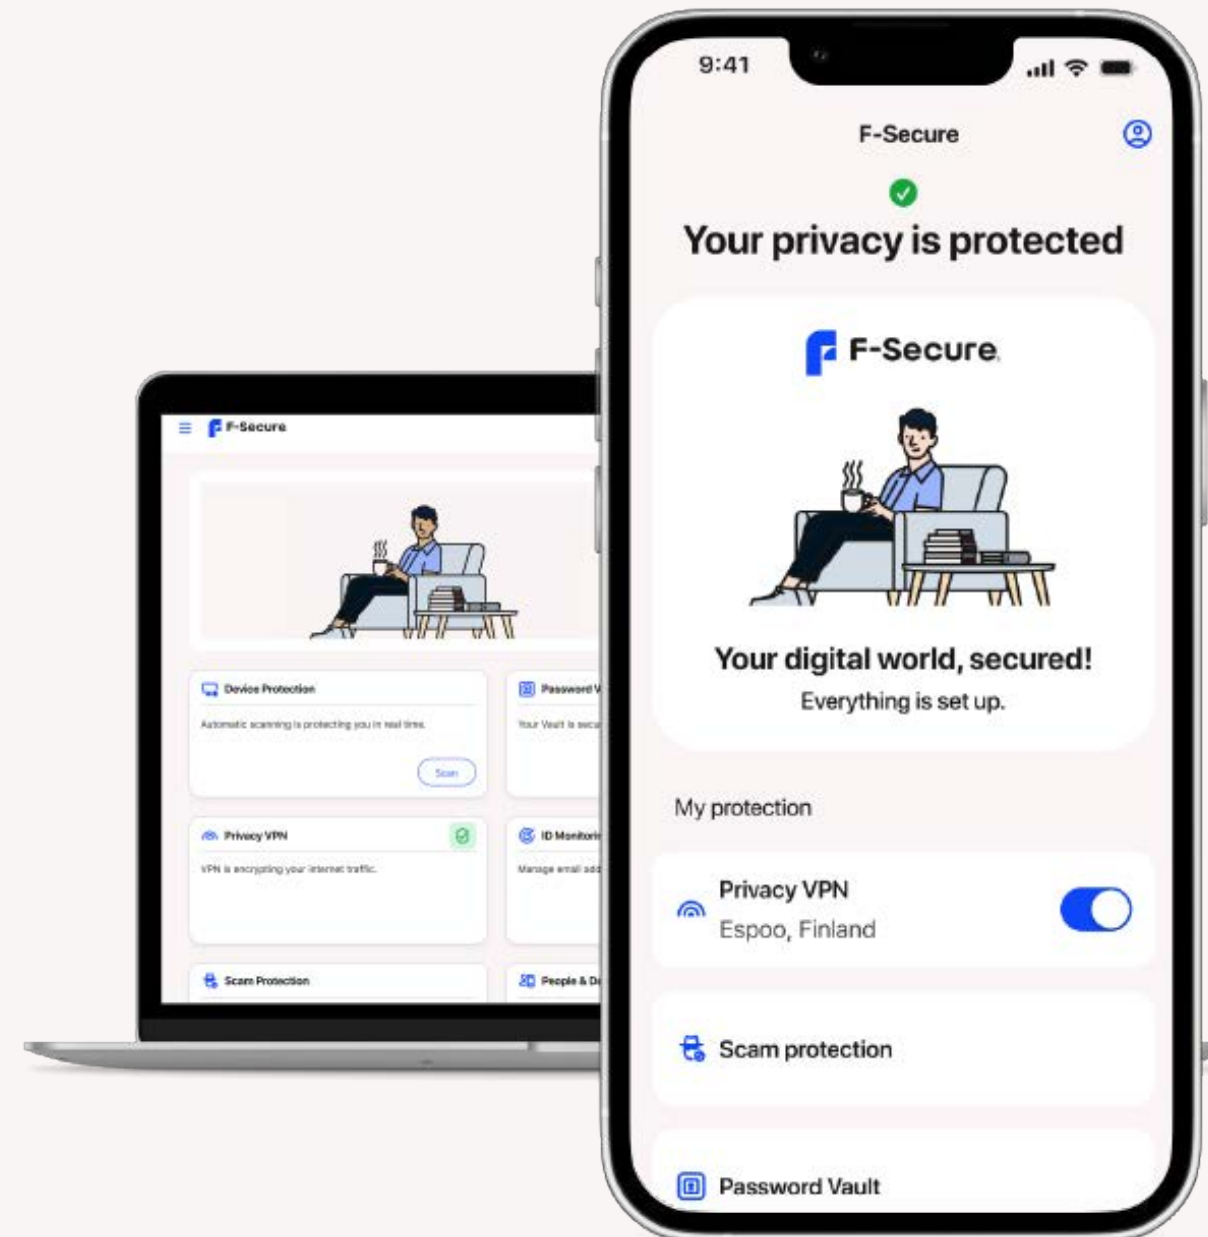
F-Secure

Device Protection

Automatic scanning is protecting you in real time.

Scan

Password V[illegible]

Your Vault is secu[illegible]

Privacy VPN

VPN is encrypting your internet traffic.

ID Monitori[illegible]

Manage email add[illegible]

Scam Protection

People & D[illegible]

9:41

F-Secure

Your privacy is protected

F-Secure

Your digital world, secured!

Everything is set up.

My protection

Privacy VPN

Espoo, Finland

Scam protection

Password Vault